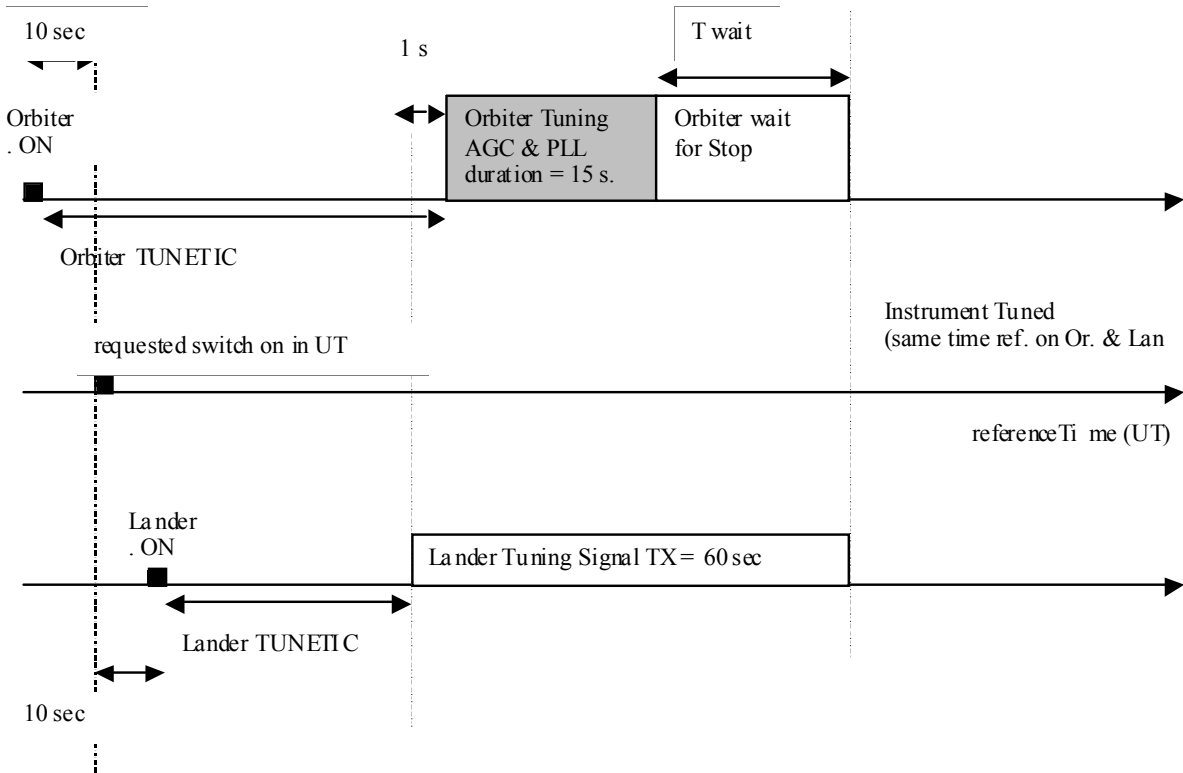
10 sec

1 s

T wait

Orbiter . ON

Orbiter Tuning AGC & PLL duration = 15 s.

Orbiter wait for Stop

Orbiter TUNETIC

Instrument Tuned (same time ref. on Or. & Lan

requested switch on in UT

referenceTime (UT)

Lander . ON

Lander Tuning Signal TX= 60 sec

Lander TUNETIC

10 sec